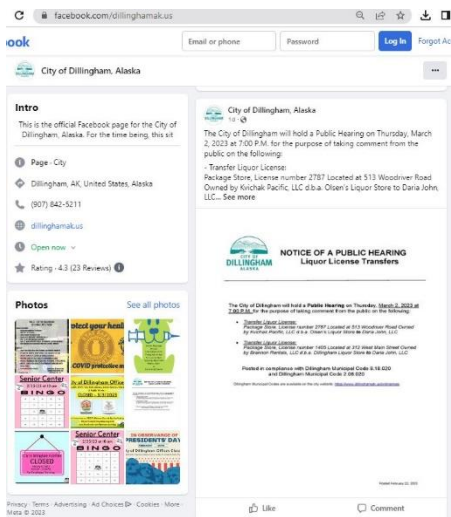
facebook.com/dillinghamak.us

ook

Email or phone

Password

Log In

Forgot Ac

City of Dillingham, Alaska

Intro

This is the official Facebook page for the City of Dillingham, Alaska. For the time being, this sit

Page · City

Dillingham, AK, United States, Alaska

(907) 842-5211

dillinghamak.us

Open now

Rating · 4.3 (23 Reviews)

Photos

See all photos

otect your heal

COVID protective m

Senior Center

BINGO

Dillingham Office

Senior Center

BINGO

Dillingham Offices

CLOSED

PRESIDENTS' DAY

Privacy · Terms · Advertising · Ad Choices · Cookies · More · Meta © 2023

City of Dillingham, Alaska

1d ·

The City of Dillingham will hold a Public Hearing on Thursday, March 2, 2023 at 7:00 P.M. for the purpose of taking comment from the public on the following:

- Transfer Liquor License:
Package Store, License number 2787 Located at 513 Woodriver Road Owned by Kvichak Pacific, LLC d.b.a. Olsen's Liquor Store to Daria John, LLC... See more

CITY OF DILLINGHAM ALASKA

NOTICE OF A PUBLIC HEARING
Liquor License Transfers

The City of Dillingham will hold a Public Hearing on Thursday, March 2, 2023 at 7:00 P.M. for the purpose of taking comment from the public on the following:

• Transfer Liquor License:
Package Store, License number 2787 Located at 513 Woodriver Road Owned by Kvichak Pacific, LLC d.b.a. Olsen's Liquor Store to Daria John, LLC

• Transfer Liquor License:
Package Store, License number 1405 Located at 312 West Main Street Owned by Brainon Rentals, LLC d.b.a. Dillingham Liquor Store to Daria John, LLC

Posted in compliance with Dillingham Municipal Code 5.16.020 and Dillingham Municipal Code 2.08.020

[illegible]

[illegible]

Like

Comment